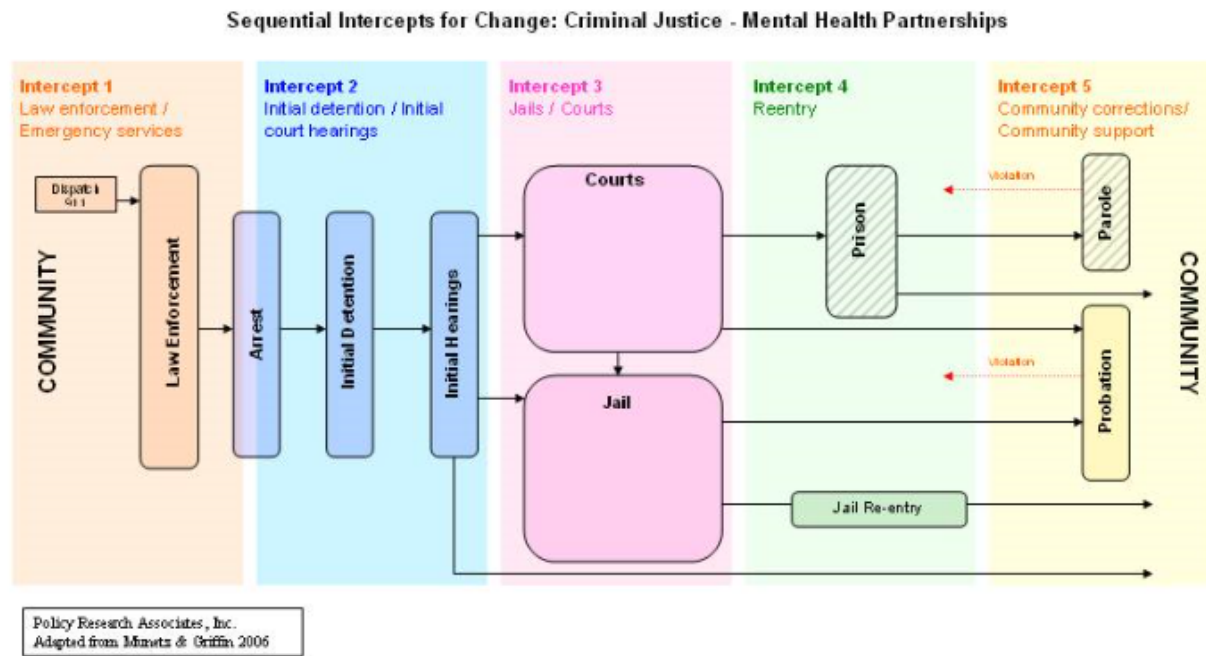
Sequential Intercepts for Change: Criminal Justice - Mental Health Partnerships

Intercept 1
Law enforcement / Emergency services

Intercept 2
Initial detention / Initial court hearings

Intercept 3
Jails / Courts

Intercept 4
Reentry

Intercept 5
Community corrections/ Community support

COMMUNITY

Dispatch 911

Law Enforcement

Arrest

Initial Detention

Initial Hearings

Courts

Jail

Prison

Jail Re-entry

Violation

Parole

Violation

Probation

COMMUNITY

Policy Research Associates, Inc.
Adapted from Munetz & Griffin 2006